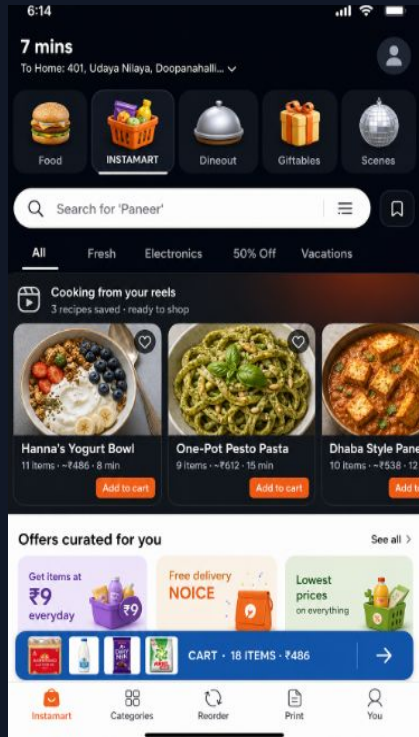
6:14

7 mins
To Home: 401, Udaya Nilaya, Doopanahalli...

Food
INSTAMART
Dineout
Giftables
Scenes

Search for 'Paneer'

All
Fresh
Electronics
50% Off
Vacations

Cooking from your reels
3 recipes saved · ready to shop

Hanna's Yogurt Bowl
11 items · ~₹486 · 8 min
Add to cart

One-Pot Pesto Pasta
9 items · ~₹612 · 15 min
Add to cart

Dhaba Style Pane
10 items · ~₹538 · 12
Add to

Offers curated for you
See all >

Get items at
₹9
everyday
₹9

Free delivery
NOICE

Lowest prices
on everything

CART · 18 ITEMS · ₹486

Instamart
Categories
Reorder
Print
You